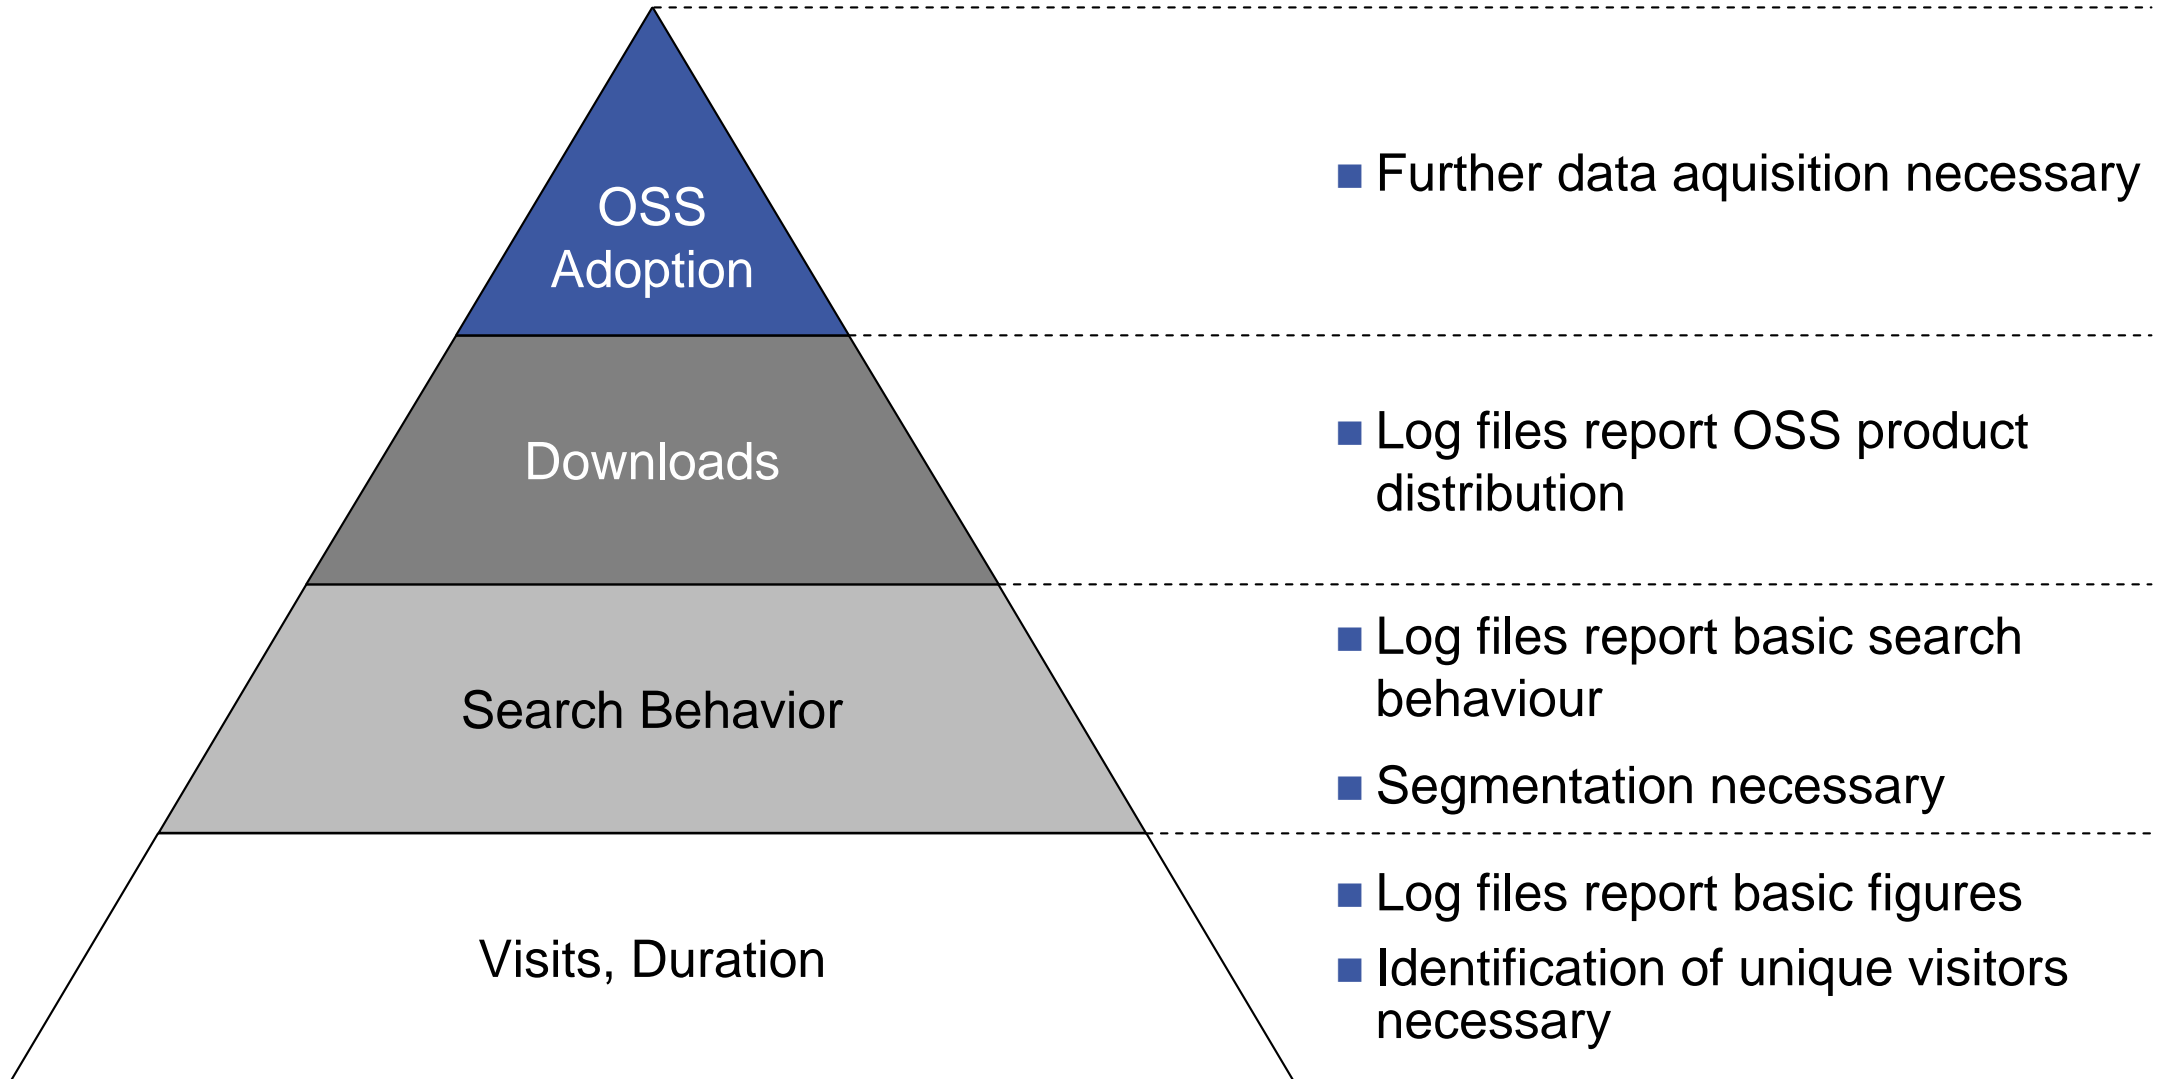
OSS Adoption

Downloads

Search Behavior

Visits, Duration

■ Further data aquisition necessary

■ Log files report OSS product distribution

■ Log files report basic search behaviour

■ Segmentation necessary

■ Log files report basic figures

■ Identification of unique visitors necessary